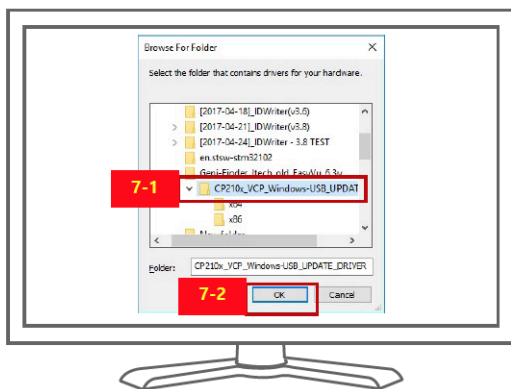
Browse For Folder

Select the folder that contains drivers for your hardware.

[2017-04-18]_IDWriter(v3.6)
[2017-04-21]_IDWriter(v3.8)
[2017-04-24]_IDWriter - 3.8 TEST
en.stsw-stm32102
Geni-Finder_Itech_old_EasyVu 6.3v
7-1
CP210x_VCP_Windows-USB_UPDAT
x64
x86
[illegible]

Folder: CP210x_VCP_Windows-USB_UPDATE_DRIVER

7-2
OK
Cancel